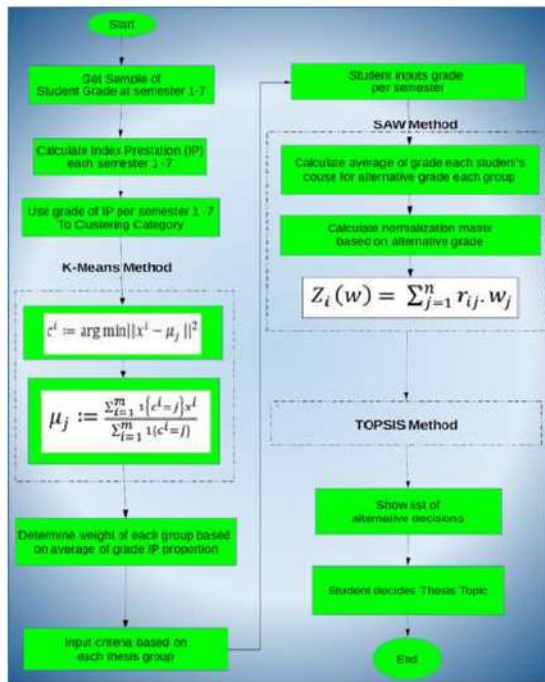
Start

Get Sample of Student Grade at semester 1-7

Calculate Index Prestation (IP) each semester 1 -7

Use grade of IP per semester 1 -7 To Clustering Category

K-Means Method

$c^i := \arg\min ||x^i - \mu_j||^2$

$\mu_j := \frac{\sum_{i=1}^{m} 1\{c^i = j\} x^i}{\sum_{i=1}^{m} 1\{c^i = j\}}$

Determine weight of each group based on average of grade IP proportion

Input criteria based on each thesis group

Student inputs grade per semester

SAW Method

Calculize average of grade each student's couse for alternative grade each group

Calculate normalization matrix based on alternative grade

$Z_i(w) = \sum_{j=1}^{n} r_{ij}.w_j$

TOPSIS Method

Show list of alternative decisions

Student decides Thesis Topic

End